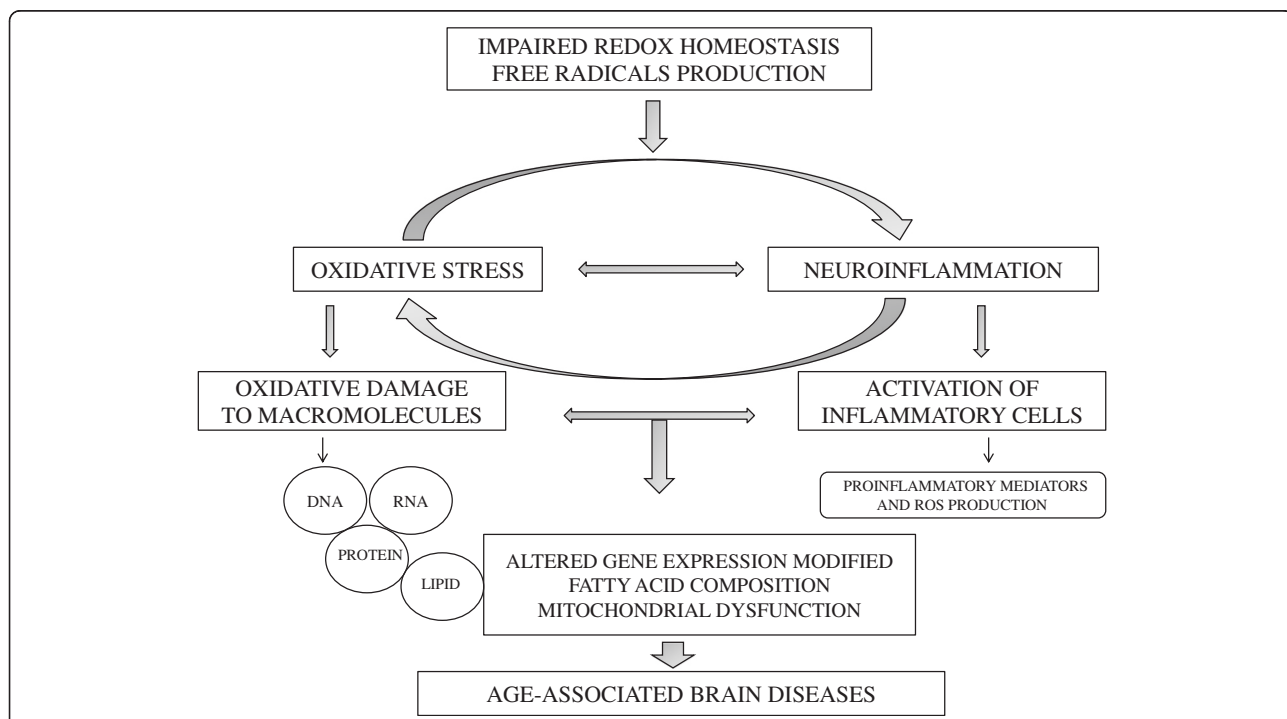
IMPAIRED REDOX HOMEOSTASIS
FREE RADICALS PRODUCTION

OXIDATIVE STRESS

NEUROINFLAMMATION

OXIDATIVE DAMAGE TO MACROMOLECULES

ACTIVATION OF INFLAMMATORY CELLS

DNA

RNA

PROTEIN

LIPID

PROINFLAMMATORY MEDIATORS AND ROS PRODUCTION

ALTERED GENE EXPRESSION MODIFIED
FATTY ACID COMPOSITION
MITOCHONDRIAL DYSFUNCTION

AGE-ASSOCIATED BRAIN DISEASES